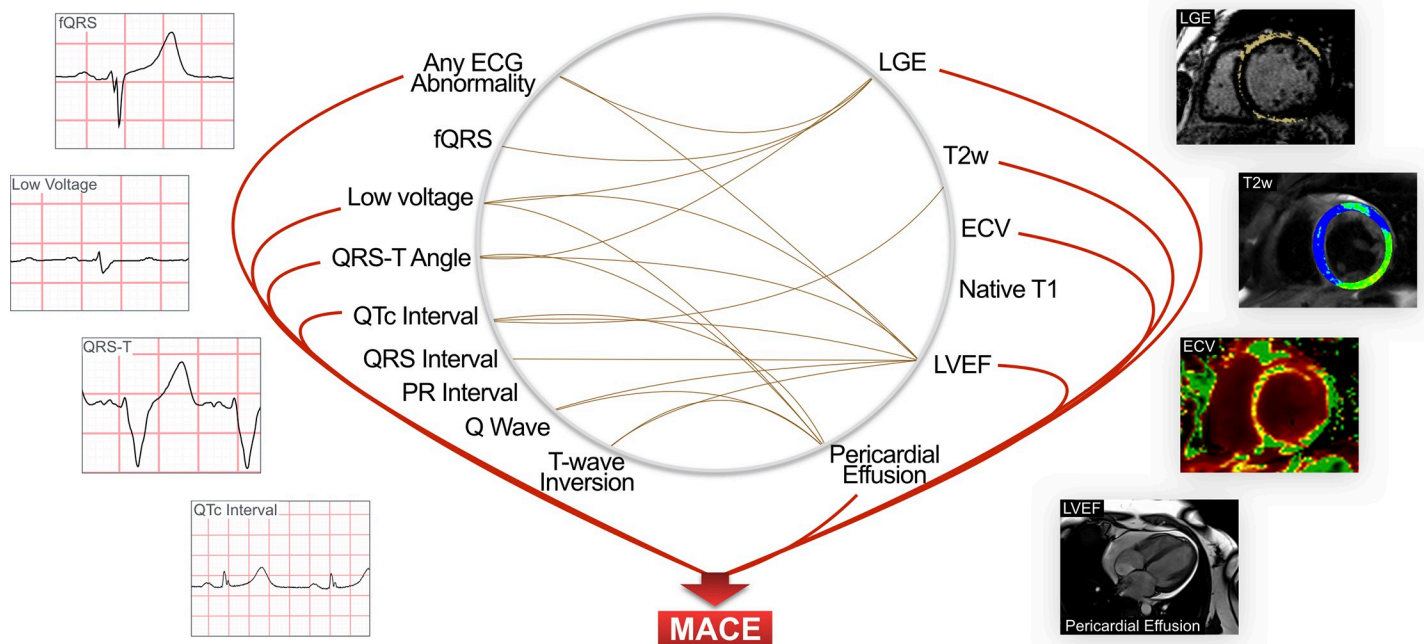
fQRS

Low Voltage

QRS-T

QTc Interval

Any ECG Abnormality

fQRS

Low voltage

QRS-T Angle

QTc Interval

QRS Interval

PR Interval

Q Wave

T-wave Inversion

LGE

T2w

ECV

Native T1

LVEF

Pericardial Effusion

LGE

T2w

ECV

LVEF

Pericardial Effusion

MACE